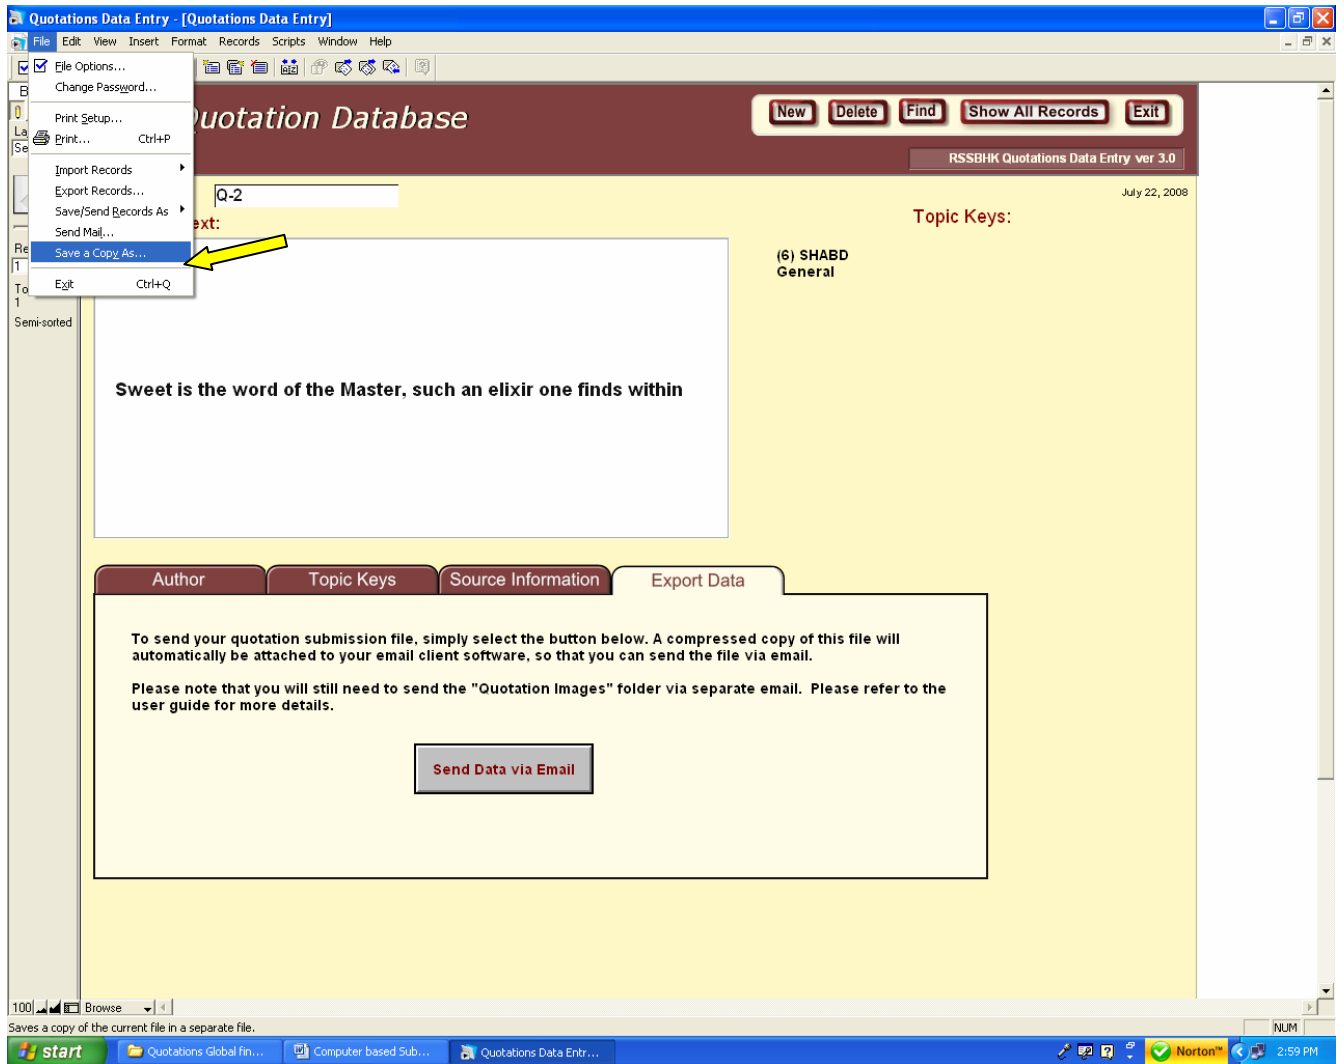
Quotations Data Entry - [Quotations Data Entry]

File Edit View Insert Format Records Scripts Window Help

File Options...
Change Password...
Print Setup...
Print... Ctrl+P
Import Records
Export Records...
Save/Send Records As
Send Mail...
Save a Copy As...
Exit Ctrl+Q

B
La
Se
Re
1
To
1
Semi-sorted

uotation Database

New Delete Find Show All Records Exit

RSSBHK Quotations Data Entry ver 3.0

Q-2

July 22, 2008

ext:

Topic Keys:

(6) SHABD
General

Sweet is the word of the Master, such an elixir one finds within

Author | Topic Keys | Source Information | Export Data

To send your quotation submission file, simply select the button below. A compressed copy of this file will automatically be attached to your email client software, so that you can send the file via email.

Please note that you will still need to send the "Quotation Images" folder via separate email. Please refer to the user guide for more details.

Send Data via Email

100 Browse

Saves a copy of the current file in a separate file.

NUM

start | Quotations Global fin... | Computer based Sub... | Quotations Data Entr...

Norton™ 2:59 PM